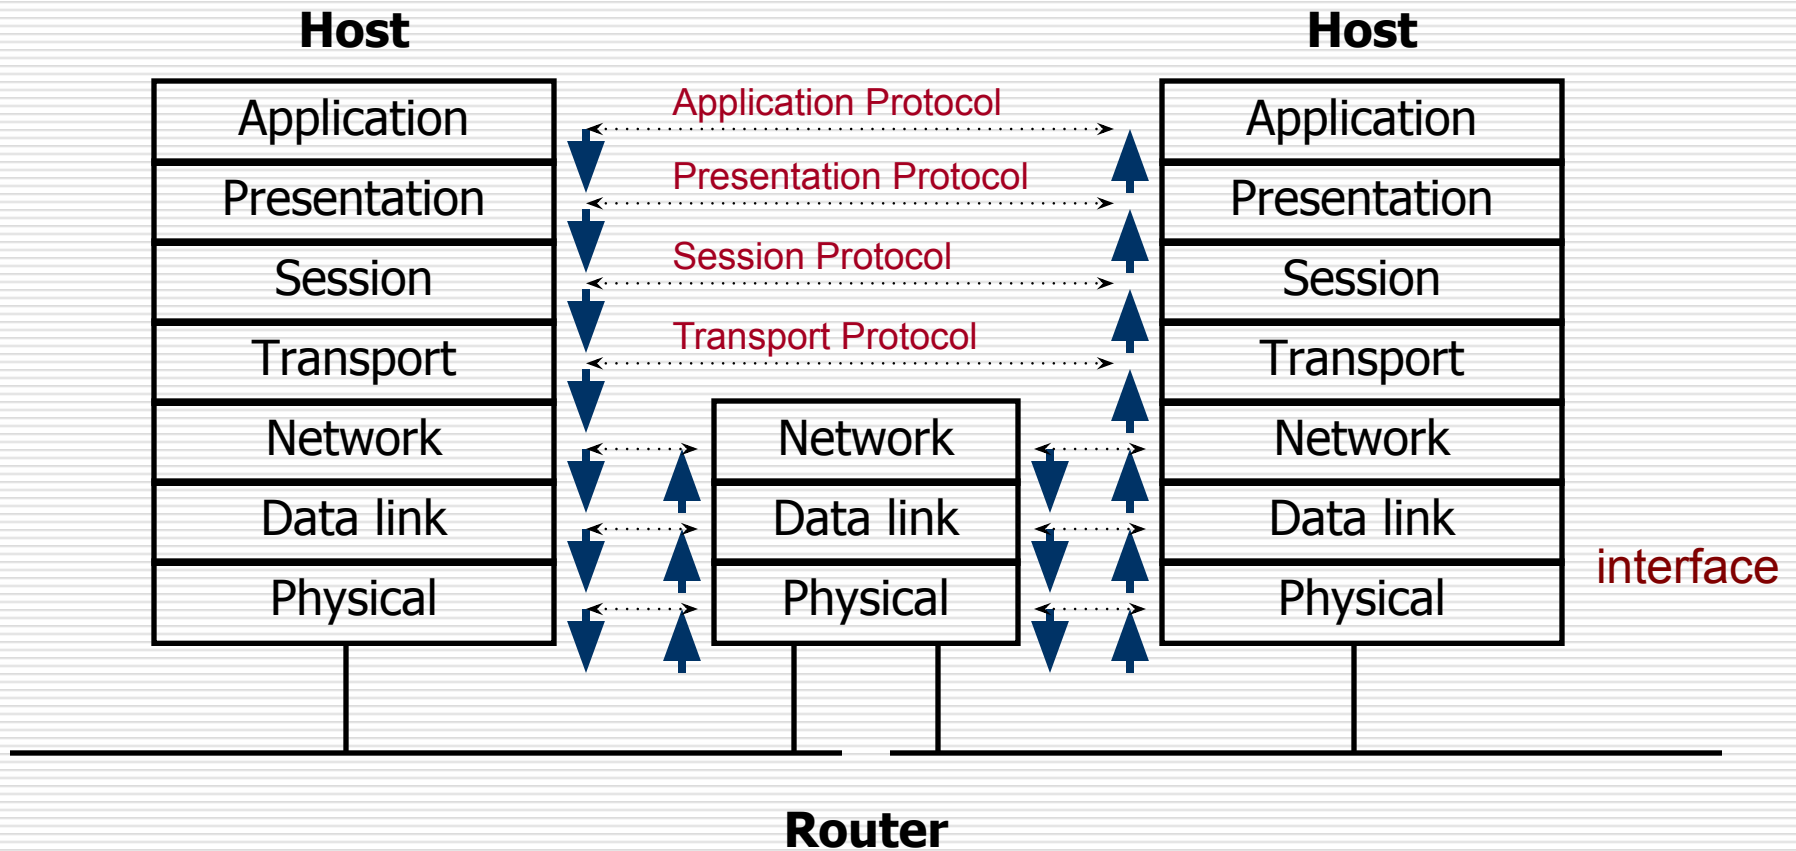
Host

Application
Presentation
Session
Transport
Network
Data link
Physical

Application Protocol
Presentation Protocol
Session Protocol
Transport Protocol

Network
Data link
Physical

Host

Application
Presentation
Session
Transport
Network
Data link
Physical

interface

Router